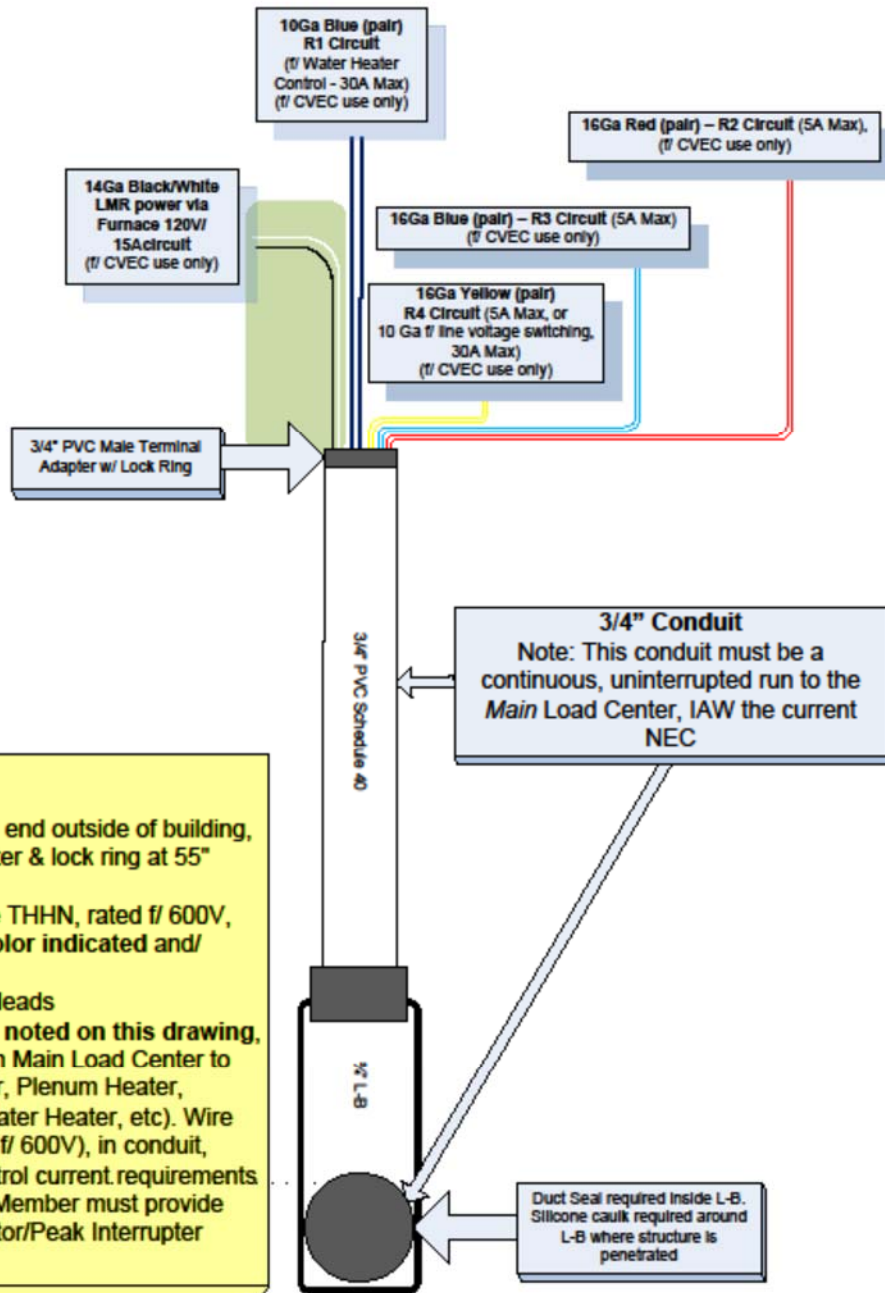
10Ga Blue (pair)
R1 Circuit
(f/ Water Heater Control - 30A Max)
(f/ CVEC use only)

16Ga Red (pair) – R2 Circuit (5A Max),
(f/ CVEC use only)

14Ga Black/White
LMR power via Furnace 120V/ 15Acircuit
(f/ CVEC use only)

16Ga Blue (pair) – R3 Circuit (5A Max)
(f/ CVEC use only)

16Ga Yellow (pair)
R4 Circuit (5A Max, or 10 Ga f/ line voltage switching, 30A Max)
(f/ CVEC use only)

3/4" PVC Male Terminal Adapter w/ Lock Ring

3/4" PVC Schedule 40

3/4" Conduit
Note: This conduit must be a continuous, uninterrupted run to the *Main* Load Center, IAW the current NEC

end outside of building, er & lock ring at 55"

THHN, rated f/ 600V, olor indicated and/

leads
noted on this drawing, n Main Load Center to r, Plenum Heater, ater Heater, etc). Wire f/ 600V), in conduit, trol current requirements Member must provide tor/Peak Interrupter

¾" L-B

Duct Seal required inside L-B. Silicone caulk required around L-B where structure is penetrated